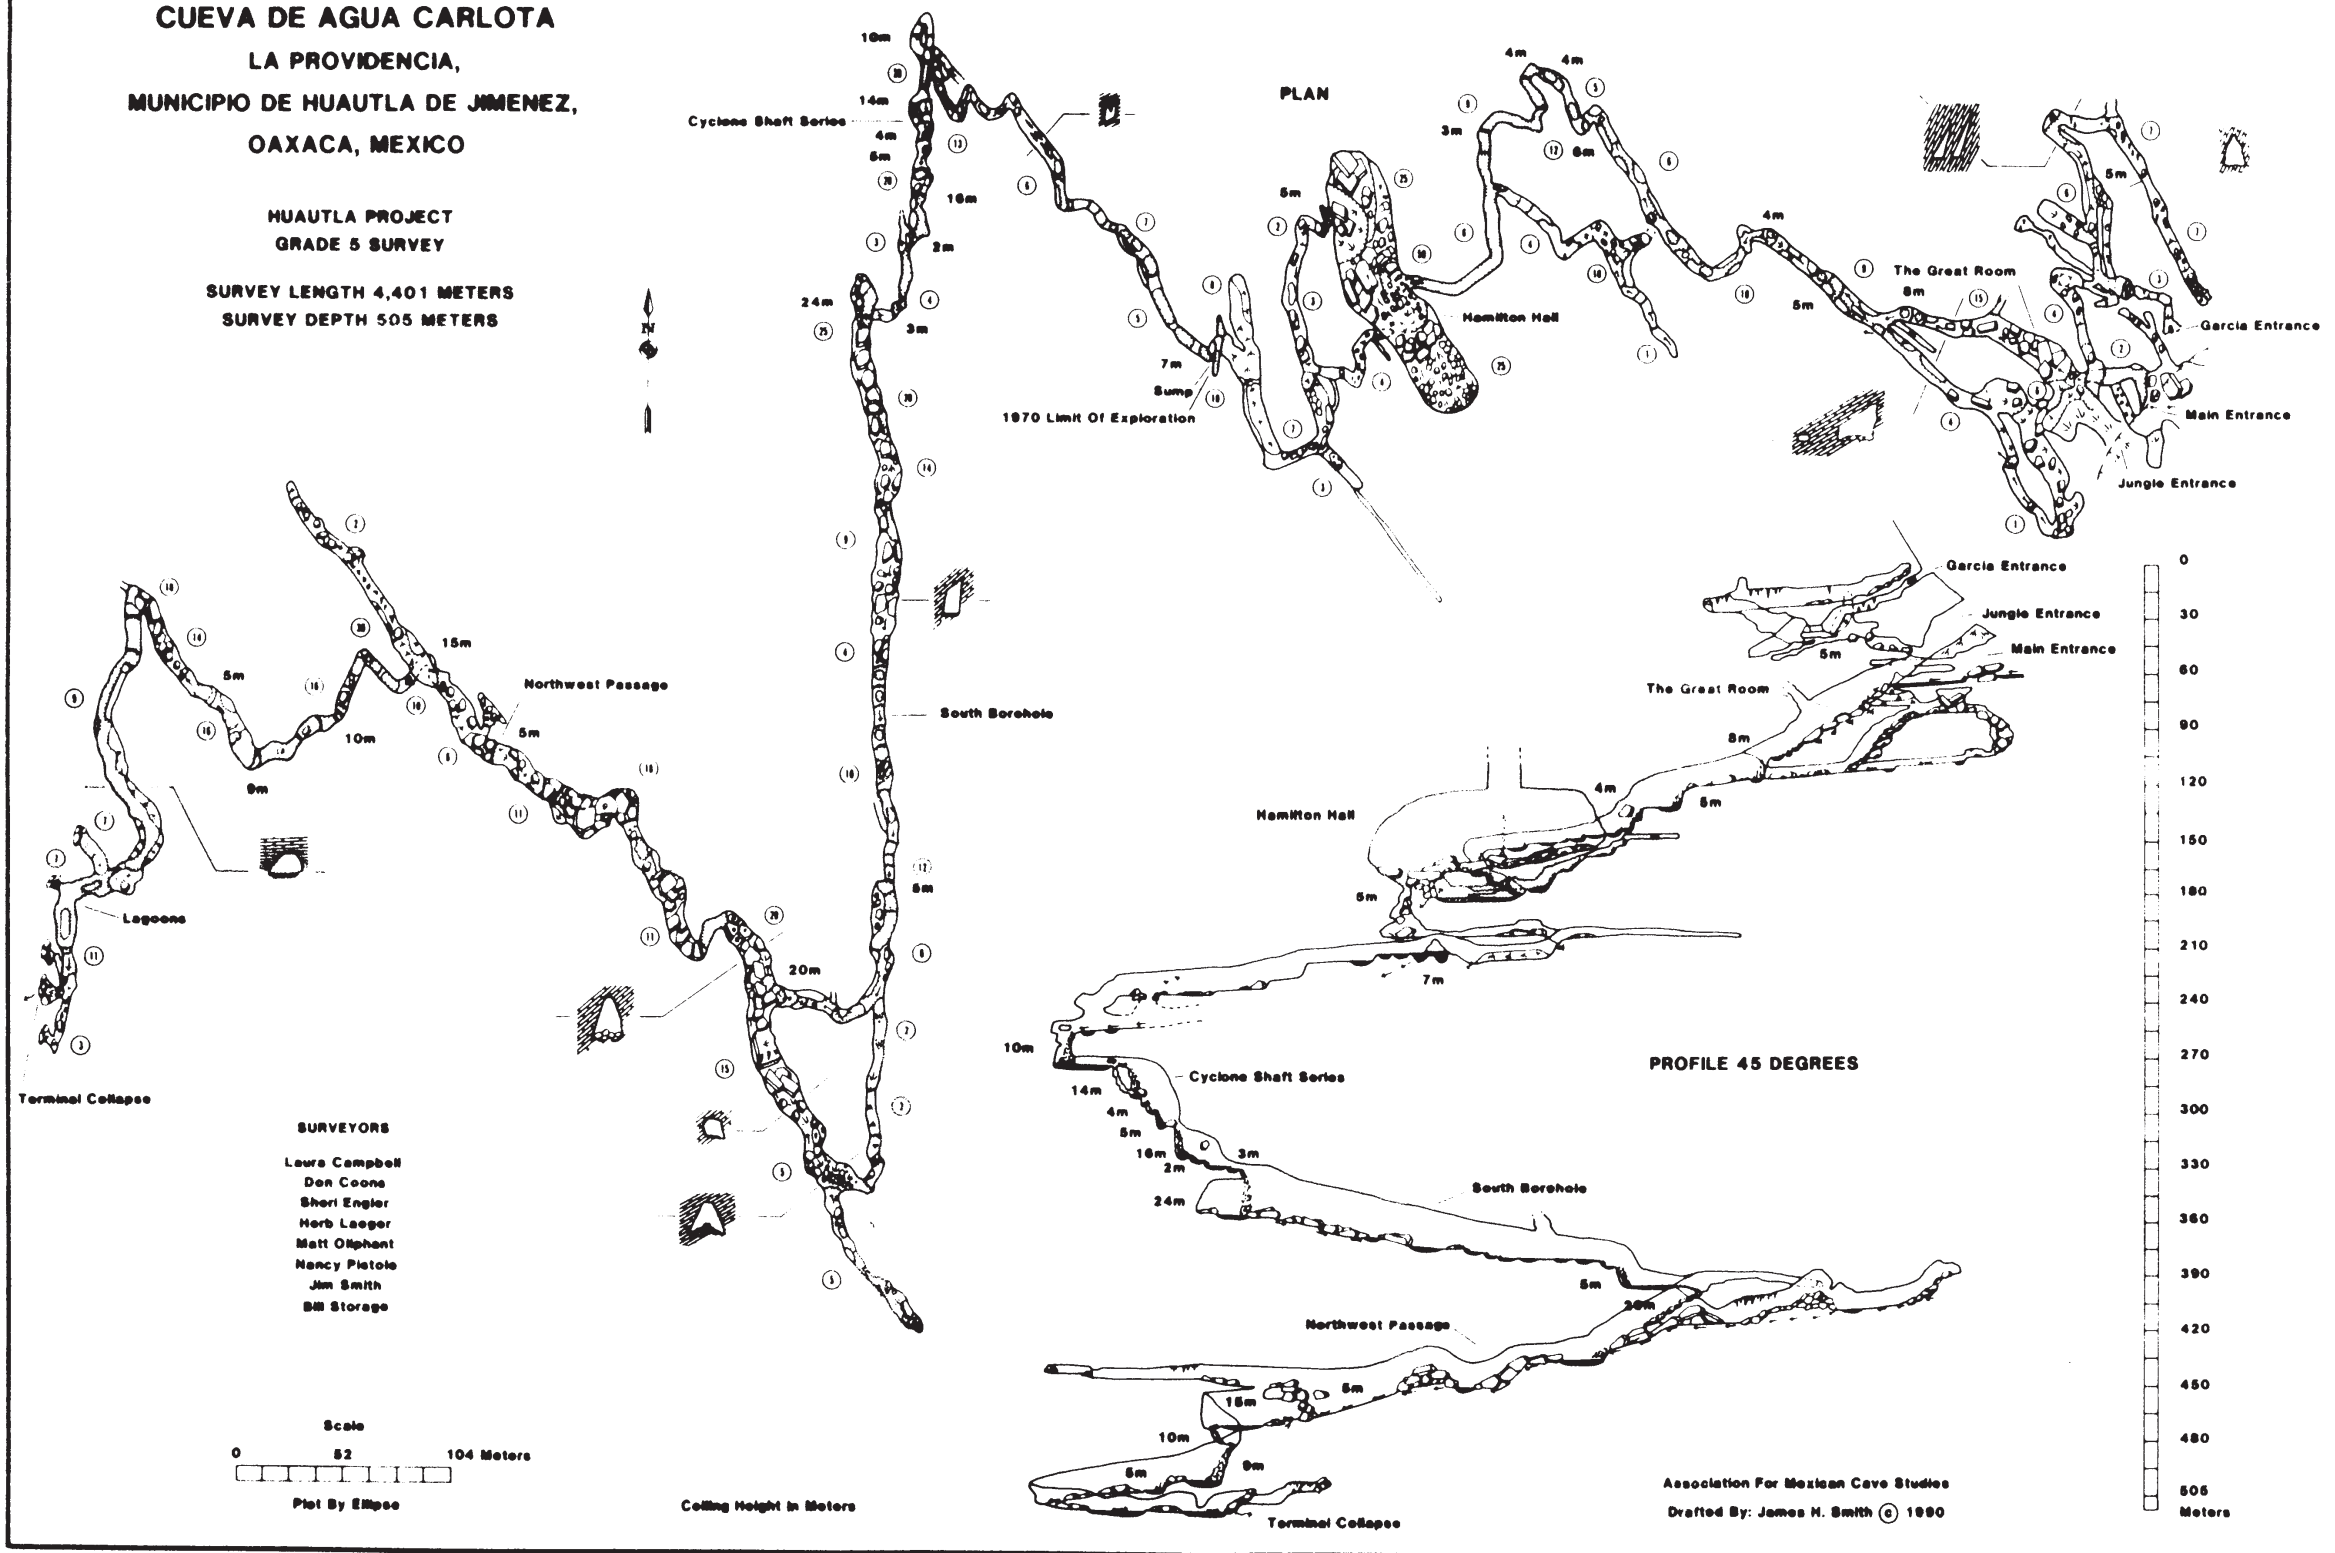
CUEVA DE AGUA CARLOTA
LA PROVIDENCIA,
MUNICIPIO DE HUAUTLA DE JIMENEZ,
OAXACA, MEXICO

HUAUTLA PROJECT
GRADE 5 SURVEY

SURVEY LENGTH 4,401 METERS
SURVEY DEPTH 505 METERS

N

PLAN

10m
14m
Cyclone Shaft Series
4m
5m
16m
2m
24m
3m
7m
Sump
1970 Limit Of Exploration
5m
Hamilton Hall
3m
4m
4m
6m
4m
The Great Room
8m
5m
5m
Garcia Entrance
Main Entrance
Jungle Entrance

South Borehole
15m
Northwest Passage
5m
5m
10m
9m
Lagoons
Terminal Collapse
20m
5m

SURVEYORS
Laura Campbell
Don Coons
Sheri Engler
Herb Laeger
Matt Oliphant
Nancy Pistole
Jim Smith
Bill Storage

Scale
0 52 104 Meters
Plot By Ellipse

Ceiling Height In Meters

Garcia Entrance
Jungle Entrance
Main Entrance
5m
The Great Room
8m
4m
5m
Hamilton Hall
5m
7m
10m
Cyclone Shaft Series
14m
4m
5m
16m
2m
3m
South Borehole
24m
5m
20m
Northwest Passage
5m
15m
10m
5m
9m
Terminal Collapse

PROFILE 45 DEGREES

0
30
60
90
120
150
180
210
240
270
300
330
360
390
420
450
480
505
Meters

Association For Mexican Cave Studies
Drafted By: James H. Smith © 1990